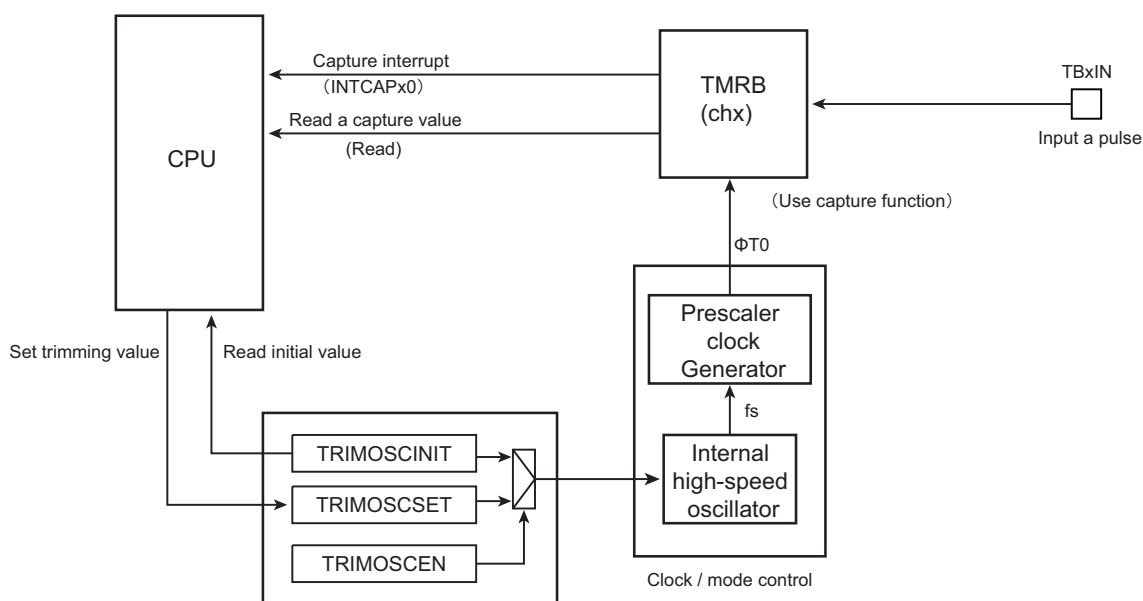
CPU

Capture interrupt
(INTCAPx0)

Read a capture value
(Read)

TMRB
(chx)

TBxIN

Input a pulse

(Use capture function)

ΦT0

Prescaler clock Generator

fs

Internal high-speed oscillator

Clock / mode control

Set trimming value

Read initial value

TRIMOSCINIT

TRIMOSCSET

TRIMOSCEN